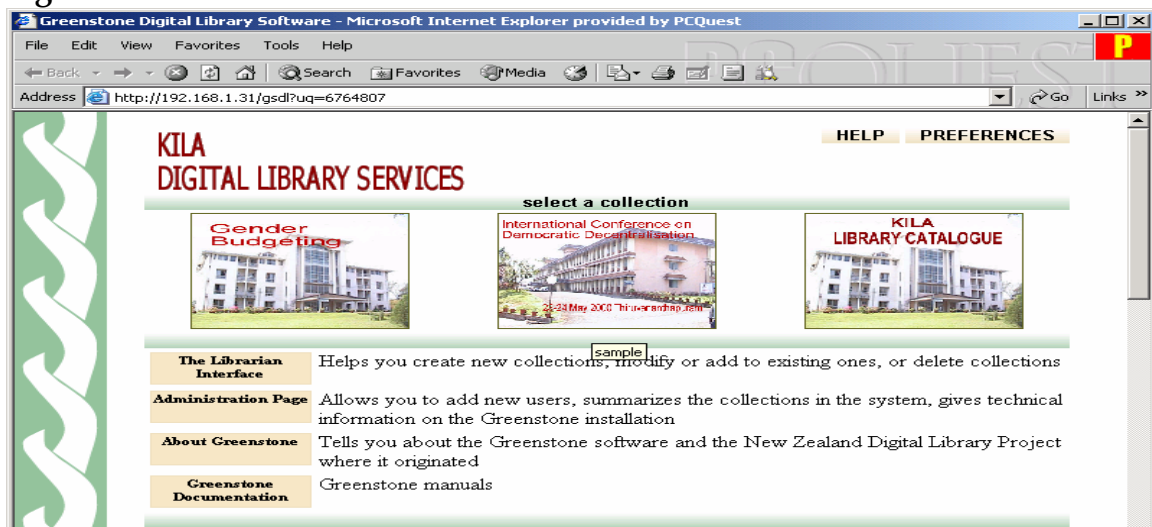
Greenstone Digital Library Software - Microsoft Internet Explorer provided by PCQuest

File Edit View Favorites Tools Help

Back Search Favorites Media

Address http://192.168.1.31/gsdl?uq=6764807 Go Links

KILA
DIGITAL LIBRARY SERVICES

HELP PREFERENCES

select a collection

Gender Budgeting

International Conference on Democratic Decentralisation
23-28 May 2000 Thiruvananthapuram

KILA
LIBRARY CATALOGUE

sample

| | |
|---|---|
| The Librarian Interface | Helps you create new collections, modify or add to existing ones, or delete collections |
| Administration Page | Allows you to add new users, summarizes the collections in the system, gives technical information on the Greenstone installation |
| About Greenstone | Tells you about the Greenstone software and the New Zealand Digital Library Project where it originated |
| Greenstone Documentation | Greenstone manuals |